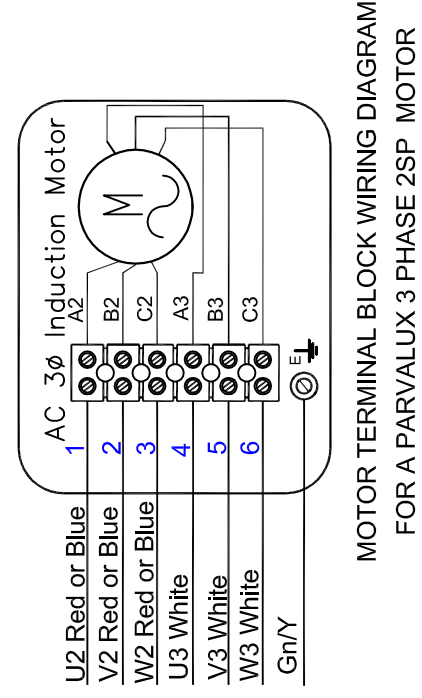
AC 3ø Induction Motor

M

A2
B2
C2
A3
B3
C3

1
2
3
4
5
6

E

U2 Red or Blue
V2 Red or Blue
W2 Red or Blue
U3 White
V3 White
W3 White
Gn/Y

MOTOR TERMINAL BLOCK WIRING DIAGRAM
FOR A PARVALUX 3 PHASE 2SP MOTOR